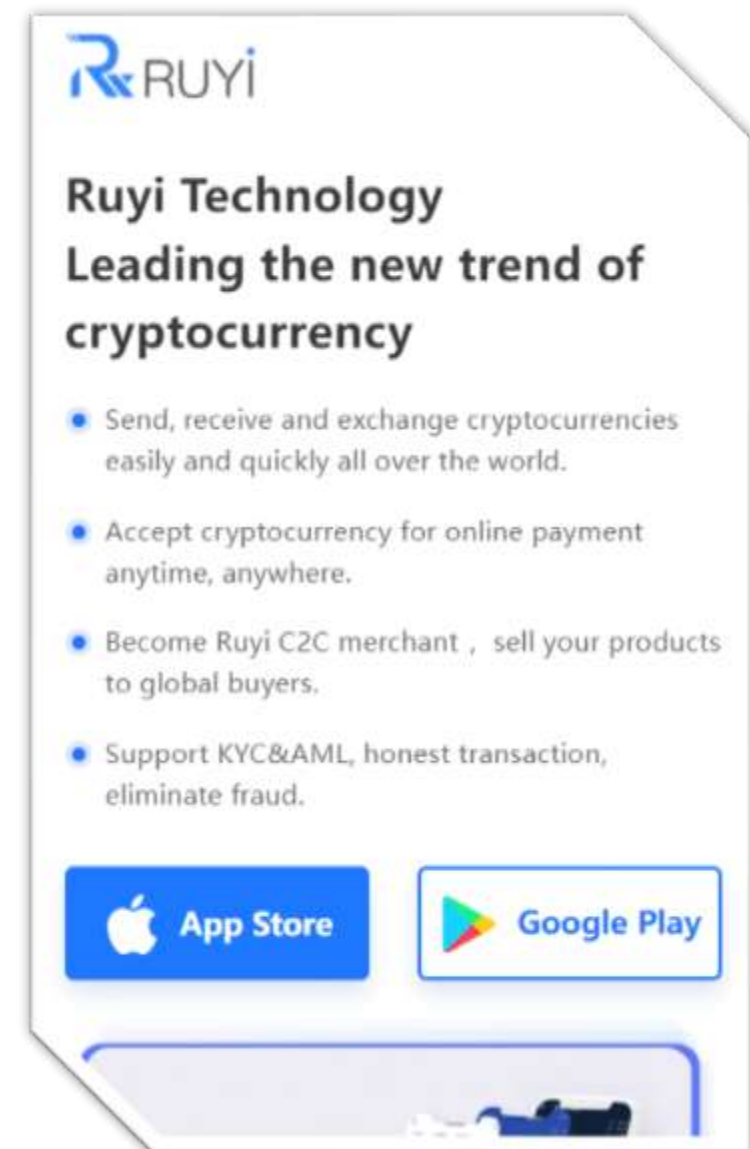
RUYI

Ruyi Technology
Leading the new trend of cryptocurrency

Send, receive and exchange cryptocurrencies easily and quickly all over the world.

Accept cryptocurrency for online payment anytime, anywhere.

Become Ruyi C2C merchant， sell your products to global buyers.

Support KYC&AML, honest transaction, eliminate fraud.

App Store

Google Play